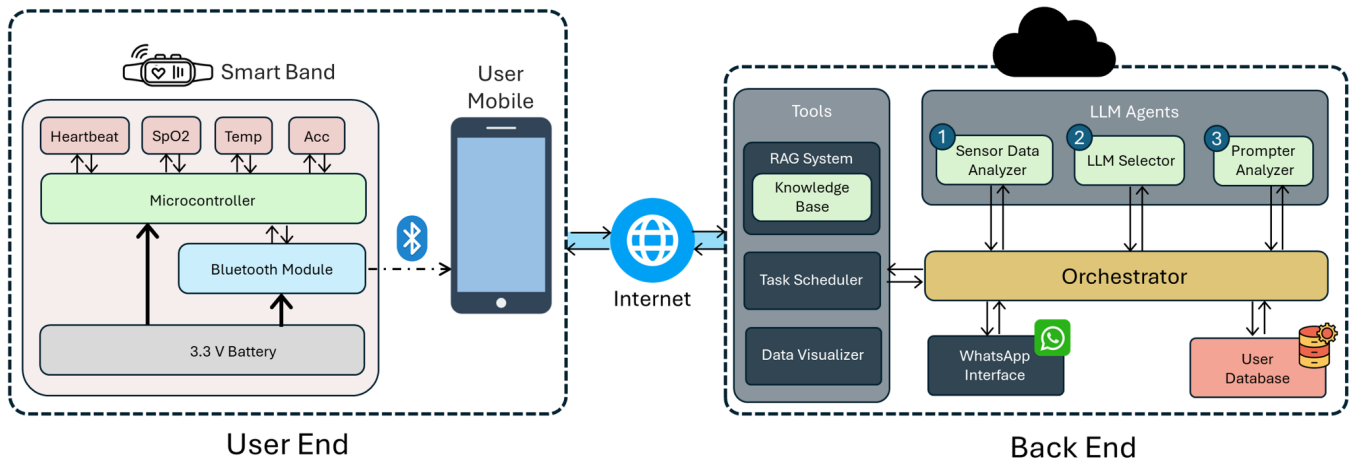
Smart Band

Heartbeat

SpO2

Temp

Acc

Microcontroller

Bluetooth Module

3.3 V Battery

User Mobile

Internet

Tools

RAG System

Knowledge Base

Task Scheduler

Data Visualizer

LLM Agents

1 Sensor Data Analyzer

2 LLM Selector

3 Prompter Analyzer

Orchestrator

WhatsApp Interface

User Database

User End

Back End